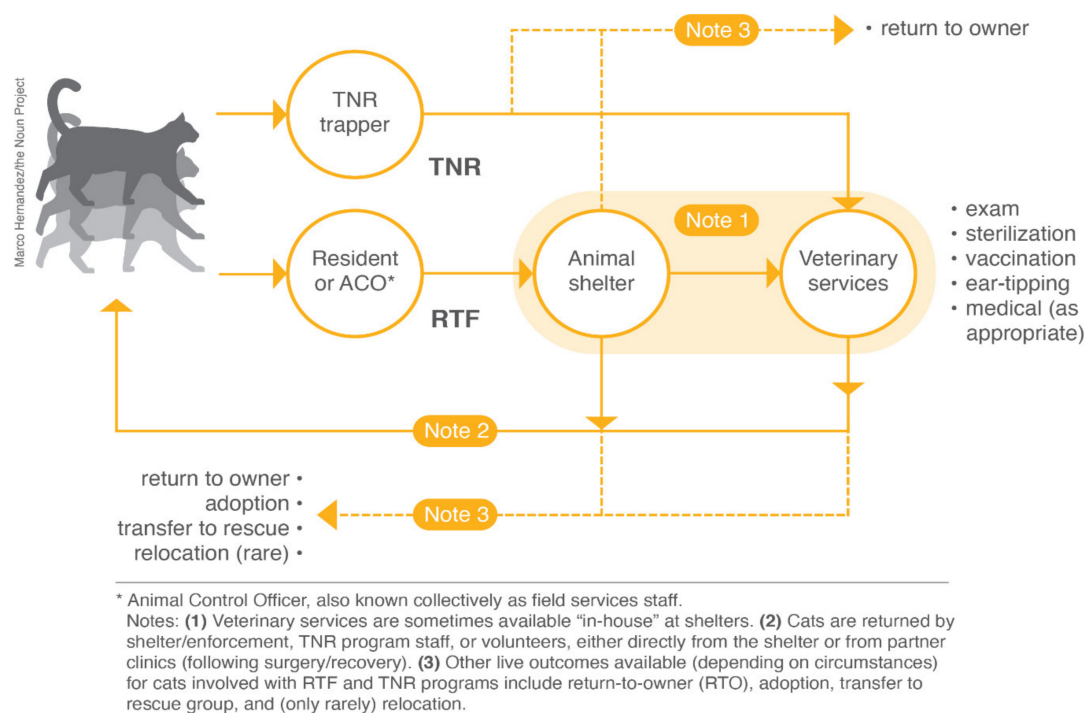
Marco Hernandez/the Noun Project

Note 3

• return to owner

TNR trapper

TNR

Resident or ACO*

RTF

Note 1

Animal shelter

Veterinary services

• exam
• sterilization
• vaccination
• ear-tipping
• medical (as appropriate)

Note 2

return to owner •
adoption •
transfer to rescue •
relocation (rare) •

Note 3

* Animal Control Officer, also known collectively as field services staff.
Notes: **(1)** Veterinary services are sometimes available "in-house" at shelters. **(2)** Cats are returned by shelter/enforcement, TNR program staff, or volunteers, either directly from the shelter or from partner clinics (following surgery/recovery). **(3)** Other live outcomes available (depending on circumstances) for cats involved with RTF and TNR programs include return-to-owner (RTO), adoption, transfer to rescue group, and (only rarely) relocation.